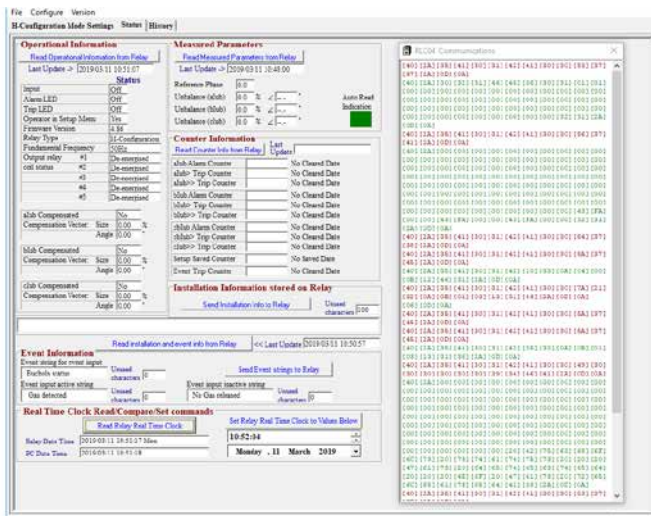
File Configure Version
H-Configuration Mode Settings | Status | History

Operational Information
Read Operational Information from Relay
Last Update -> 2019 03 11 10:51:07
Status

| | |
|---|---|
| Input | Off |
| Alarm LED | Off |
| Trip LED | Off |
| Operator in Setup Menu | Yes |
| Firmware Version | 4.86 |
| Relay Type | H-Configuration |
| Fundamental Frequency | 50Hz |
| Output relay #1 | De-energised |
| coil status #2 | De-energised |
| #3 | De-energised |
| #4 | De-energised |
| #5 | De-energised |

alub Compensated No
Compensation Vector: Size 0.00 %
Angle 0.00 °

blub Compensated No
Compensation Vector: Size 0.00 %
Angle 0.00 °

club Compensated No
Compensation Vector: Size 0.00 %
Angle 0.00 °

Measured Parameters
Read Measured Parameters from Relay
Last Update -> 2019 03 11 10:48:00
Reference Phase 0.0
Unbalance (alub) 0.0 %
Unbalance (blub) 0.0 %
Unbalance (club) 0.0 %
Auto Read Indication

Counter Information
Read Counter Info from Relay
Last Update

| | | |
|---|---|---|
| alub Alarm Counter | | No Cleared Date |
| alub> Trip Counter | | No Cleared Date |
| alub>> Trip Counter | | No Cleared Date |
| blub Alarm Counter | | No Cleared Date |
| blub> Trip Counter | | No Cleared Date |
| blub>> Trip Counter | | No Cleared Date |
| club Alarm Counter | | No Cleared Date |
| club> Trip Counter | | No Cleared Date |
| club>> Trip Counter | | No Cleared Date |
| Setup Saved Counter | | No Saved Date |
| Event Trip Counter | | No Cleared Date |

Installation Information stored on Relay
Send Installation info to Relay
Unused characters 200

Read installation and event info from Relay
<< Last Update 2019 03 11 10:50:57

Event Information
Event string for event input
Bucholz status
Unused characters 0
Send Event strings to Relay
Event input active string
Gas detected
Unused characters 0
Event input inactive string
No Gas released
Unused characters 0

Real Time Clock Read/Compare/Set commands
Read Relay Real Time Clock
Relay Date Time 2019 03 11 10:52:07 Mon
PC Date Time 2019 03 11 10:51:18
Set Relay Real Time Clock to Values Below
10:52:04
Monday , 11 March 2019

RL2H Communications
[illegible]